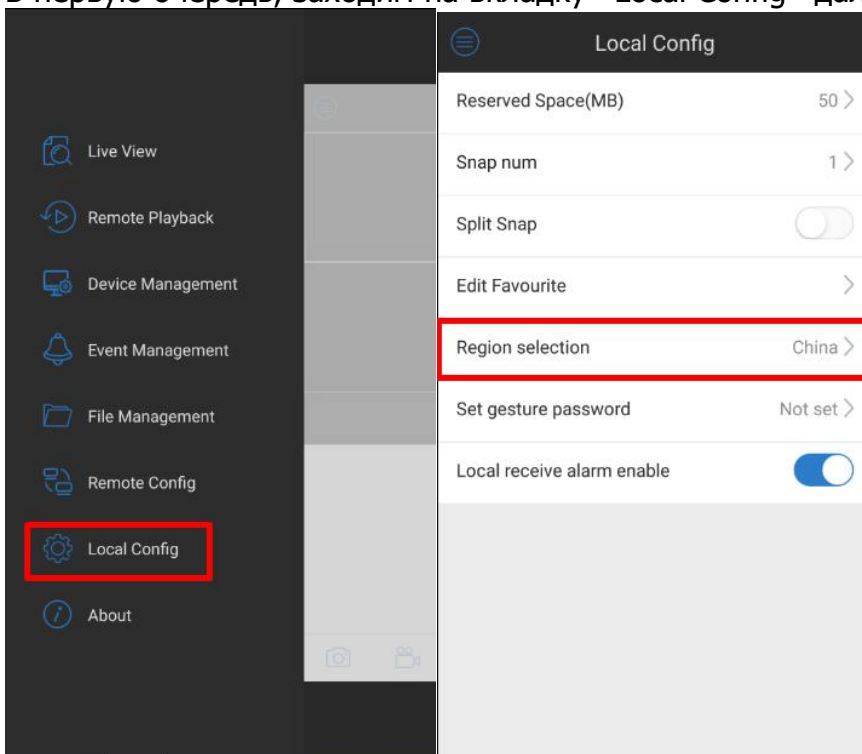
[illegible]

Live View

Remote Playback

Device Management

Event Management

File Management

Remote Config

Local Config

About

Local Config

Reserved Space(MB) 50

Snap num 1

Split Snap

Edit Favourite

Region selection China

Set gesture password Not set

Local receive alarm enable